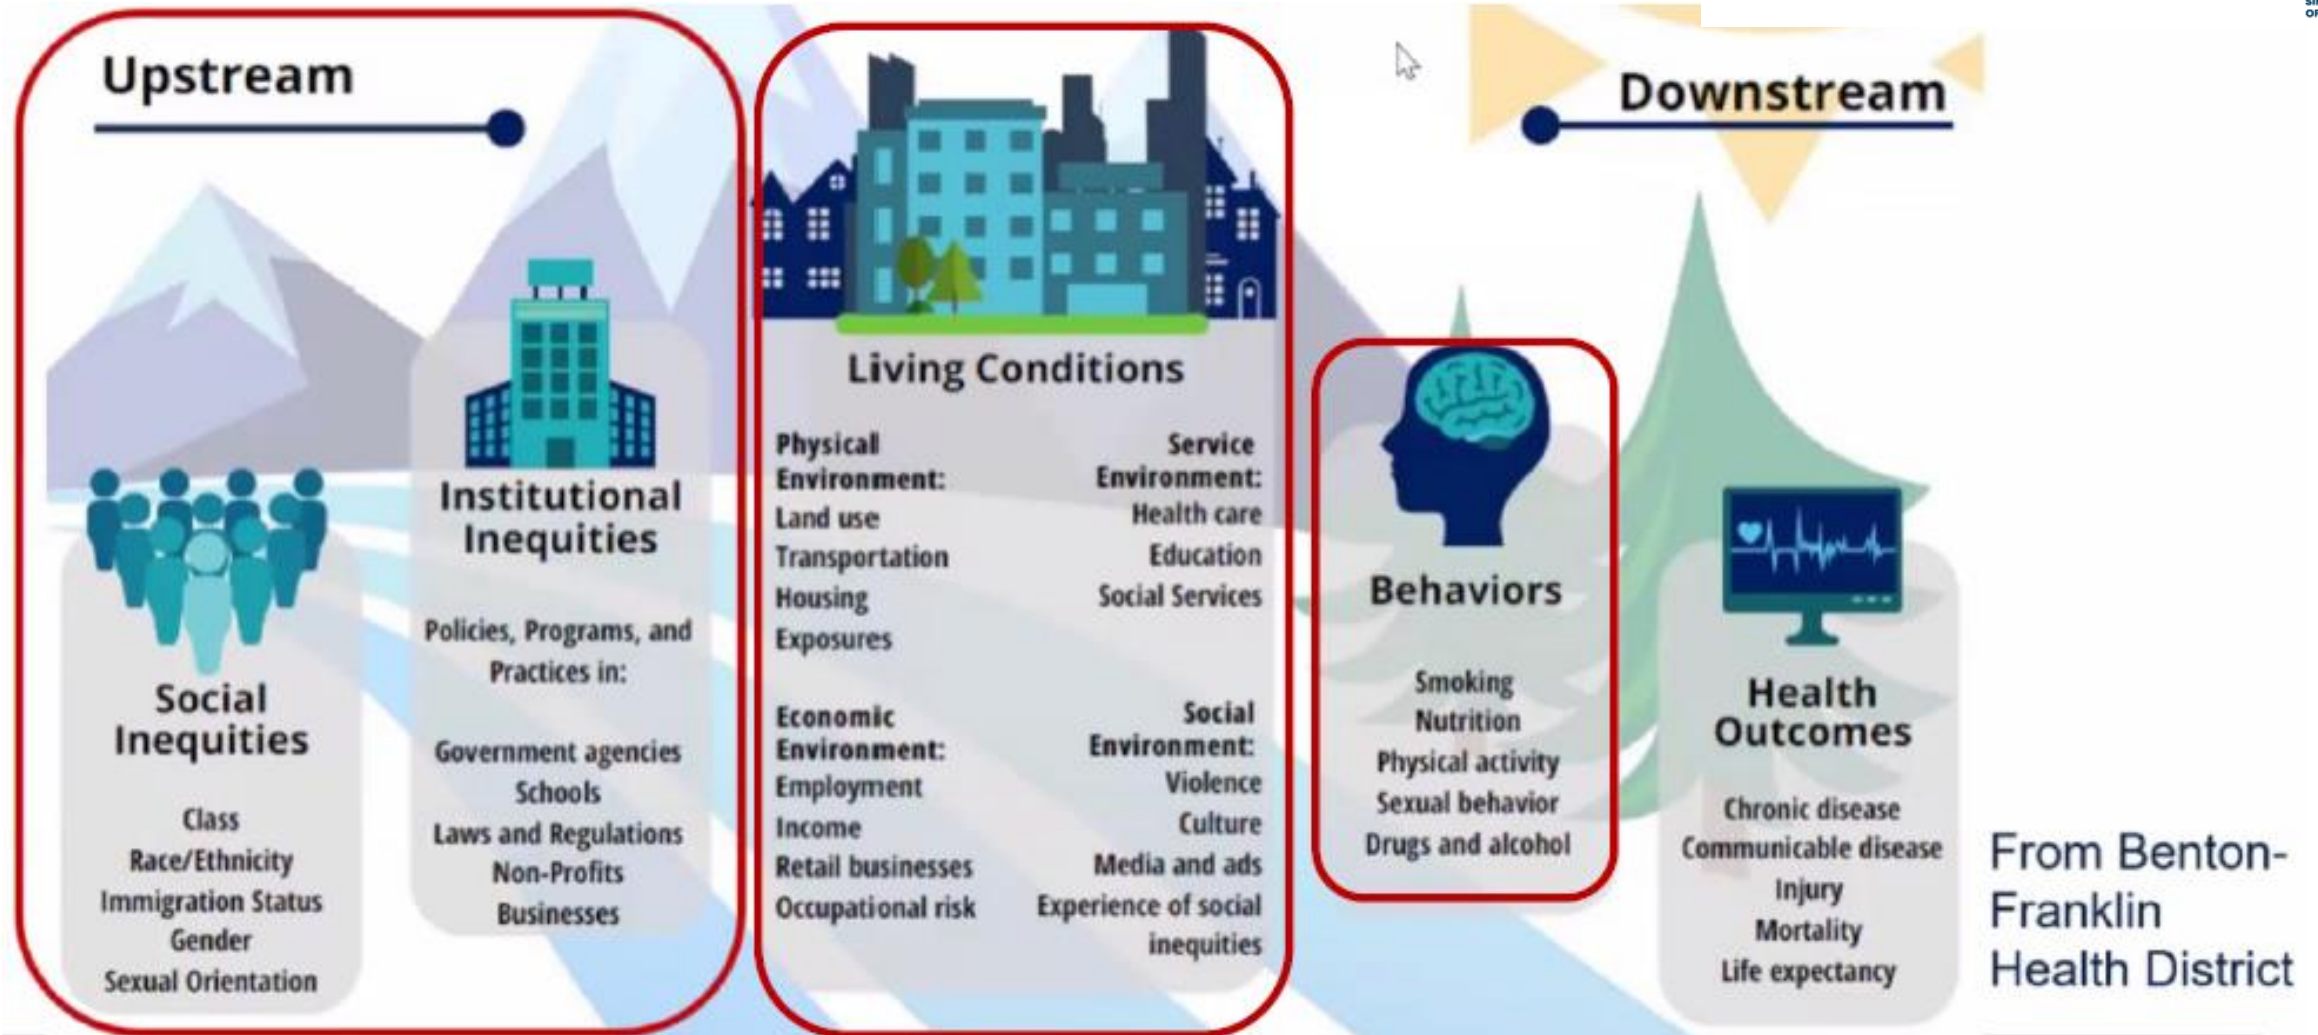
Upstream

Downstream

Social Inequities

Class
Race/Ethnicity
Immigration Status
Gender
Sexual Orientation

Institutional Inequities

Policies, Programs, and Practices in:

Government agencies
Schools
Laws and Regulations
Non-Profits
Businesses

Living Conditions

Physical Environment:
Land use
Transportation
Housing
Exposures

Service Environment:
Health care
Education
Social Services

Economic Environment:
Employment
Income
Retail businesses
Occupational risk

Social Environment:
Violence
Culture
Media and ads
Experience of social inequities

Behaviors

Smoking
Nutrition
Physical activity
Sexual behavior
Drugs and alcohol

Health Outcomes

Chronic disease
Communicable disease
Injury
Mortality
Life expectancy

From Benton-Franklin Health District